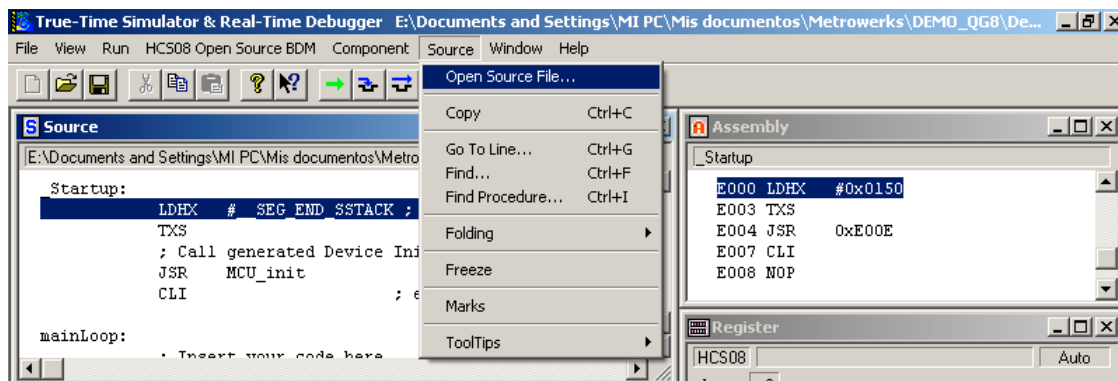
True-Time Simulator & Real-Time Debugger E:\Documents and Settings\MI PC\Mis documentos\Metrowerks\DEMO_QG8\De...

File View Run HCS08 Open Source BDM Component Source Window Help

Source

E:\Documents and Settings\MI PC\Mis documentos\Metro

_Startup:
LDHX # __SEG_END_SSTACK ;
TXS
; Call generated Device Ini
JSR MCU_init
CLI ; e

mainLoop:
; Insert your code here

Open Source File...
Copy Ctrl+C
Go To Line... Ctrl+G
Find... Ctrl+F
Find Procedure... Ctrl+I
Folding
Freeze
Marks
ToolTips

Assembly

_Startup

E000 LDHX #0x0150
E003 TXS
E004 JSR 0xE00E
E007 CLI
E008 NOP

Register

HCS08 Auto